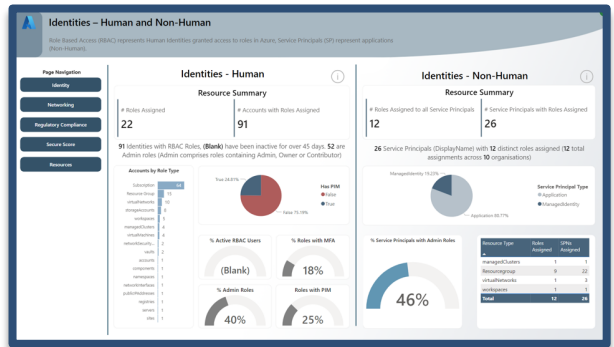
Identities – Human and Non-Human

Role Based Access (RBAC) represents Human Identities granted access to roles in Azure, Service Principals (SP) represent applications (Non-Human).

Page Navigation

Identity

Networking

Regulatory Compliance

Secure Score

Resources

Identities - Human

Resource Summary

# Roles Assigned
22

# Accounts with Roles Assigned
91

91 Identities with RBAC Roles, (Blank) have been inactive for over 45 days. 52 are Admin roles (Admin comprises roles containing Admin, Owner or Contributor)

Accounts by Role Type

| | |
|---|---|
| Subscription | 54 |
| ResourceGroup | 15 |
| virtualNetworks | 10 |
| storageAccounts | 7 |
| workspaces | 5 |
| managedClusters | 4 |
| virtualMachines | 4 |
| networkSecurity... | 4 |
| vaults | 3 |
| accounts | 3 |
| components | 3 |
| namespaces | 3 |
| networkInterfaces | 2 |
| publicIPAddresses | 2 |
| registries | 2 |
| servers | 2 |
| sites | 2 |

True 24.81%

False 75.19%

Has PIM
False
True

% Active RBAC Users
(Blank)

% Roles with MFA
18%

% Admin Roles
40%

Roles with PIM
25%

Identities - Non-Human

Resource Summary

# Roles Assigned to all Service Principals
12

# Service Principals with Roles Assigned
26

26 Service Principals (DisplayName) with 12 distinct roles assigned (12 total assignments across 10 organisations)

ManagedIdentity 19.23%

Application 80.77%

Service Principal Type
Application
ManagedIdentity

% Service Principals with Admin Roles
46%

| Resource Type | Roles Assigned | SPNs Assigned |
|---|---|---|
| managedClusters | 1 | 1 |
| Resourcegroup | 9 | 25 |
| virtualNetworks | 1 | 1 |
| workspaces | 1 | 1 |
| Total | 12 | 26 |